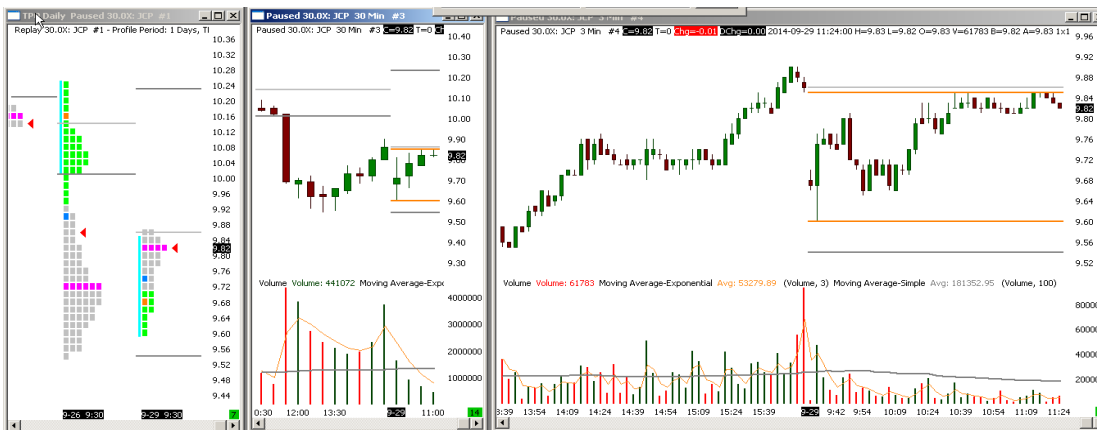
TPO Daily Paused 30.0X: JCP #1
Replay 30.0X: JCP #1 - Profile Period: 1 Days, Ti
10.36
10.32
10.28
10.24
10.20
10.16
10.12
10.08
10.04
10.00
9.96
9.92
9.88
9.84
9.82
9.80
9.76
9.72
9.68
9.64
9.60
9.56
9.52
9.48
9.44
9-26 9:30
9-29 9:30
7

Paused 30.0X: JCP 30 Min #3
Paused 30.0X: JCP 30 Min #3 C=9.82 T=0 C
10.40
10.30
10.20
10.10
10.00
9.90
9.82
9.70
9.60
9.50
9.40
9.30
Volume Volume: 441072 Moving Average-Expo
4000000
3000000
2000000
1000000
0:30
12:00
13:30
9-29
11:00
14

Paused 30.0X: JCP 3 Min #4
Paused 30.0X: JCP 3 Min #4 C=9.82 T=0 Chg=-0.01 DChg=0.00 2014-09-29 11:24:00 H=9.83 L=9.82 O=9.83 V=61783 B=9.82 A=9.83 1x1
9.92
9.88
9.84
9.82
9.80
9.76
9.72
9.68
9.64
9.60
9.56
9.52
Volume Volume: 61783 Moving Average-Exponential Avg: 53279.89 (Volume, 3) Moving Average-Simple Avg: 181352.95 (Volume, 100)
800000
600000
400000
200000
3:39
13:54
14:09
14:24
14:39
14:54
15:09
15:24
15:39
9-29
9:42
9:54
10:09
10:24
10:39
10:54
11:09
11:24